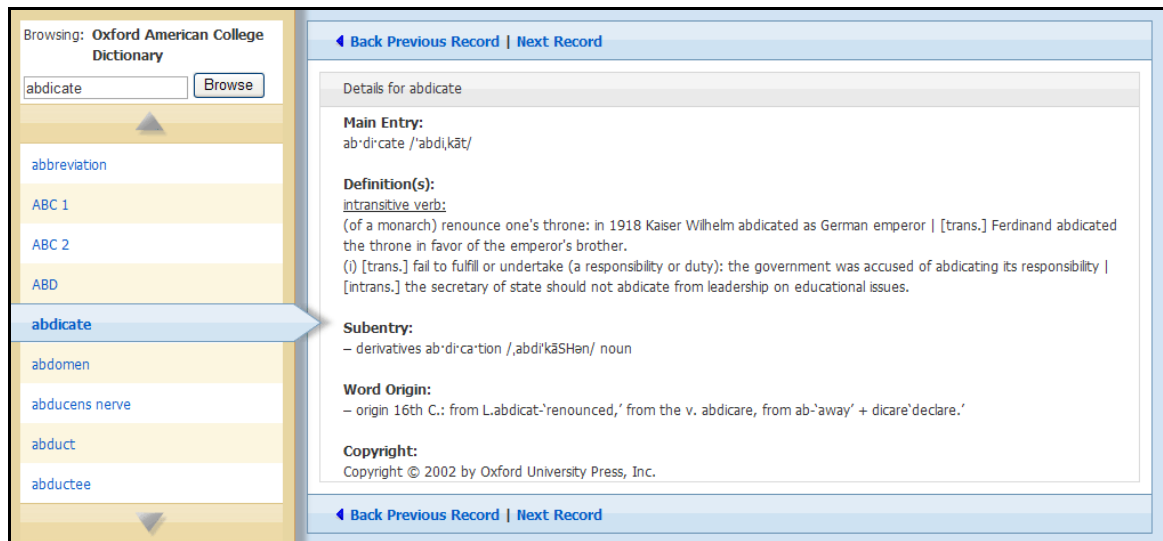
Browsing: Oxford American College Dictionary

abdicate

Browse

abbreviation

ABC 1

ABC 2

ABD

abdicate

abdomen

abducens nerve

abduct

abductee

◀ Back Previous Record | Next Record

Details for abdicate

Main Entry:
ab·di·cate /ˈabdiˌkāt/

Definition(s):
intransitive verb:
(of a monarch) renounce one's throne: in 1918 Kaiser Wilhelm abdicated as German emperor | [trans.] Ferdinand abdicated the throne in favor of the emperor's brother.
(i) [trans.] fail to fulfill or undertake (a responsibility or duty): the government was accused of abdicating its responsibility | [intrans.] the secretary of state should not abdicate from leadership on educational issues.

Subentry:
– derivatives ab·di·ca·tion /ˌabdiˈkāSHən/ noun

Word Origin:
– origin 16th C.: from L.abdicat-'renounced,' from the v. abdicare, from ab-'away' + dicare'declare.'

Copyright:
Copyright © 2002 by Oxford University Press, Inc.

◀ Back Previous Record | Next Record